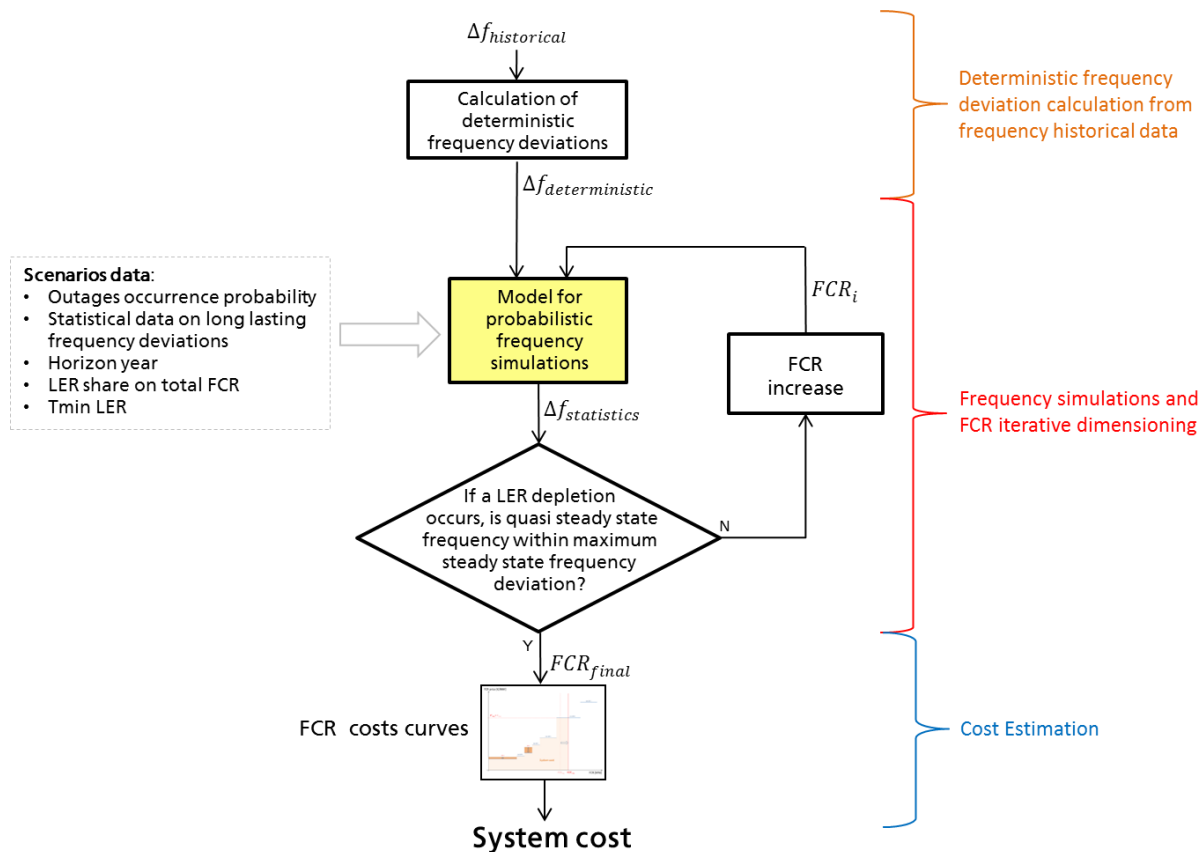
$\Delta f_{historical}$

Calculation of deterministic frequency deviations

$\Delta f_{deterministic}$

Deterministic frequency deviation calculation from frequency historical data

Scenarios data:
• Outages occurrence probability
• Statistical data on long lasting frequency deviations
• Horizon year
• LER share on total FCR
• Tmin LER

Model for probabilistic frequency simulations

$FCR_i$

FCR increase

$\Delta f_{statistics}$

Frequency simulations and FCR iterative dimensioning

If a LER depletion occurs, is quasi steady state frequency within maximum steady state frequency deviation?

N

Y

$FCR_{final}$

FCR costs curves

Cost Estimation

System cost